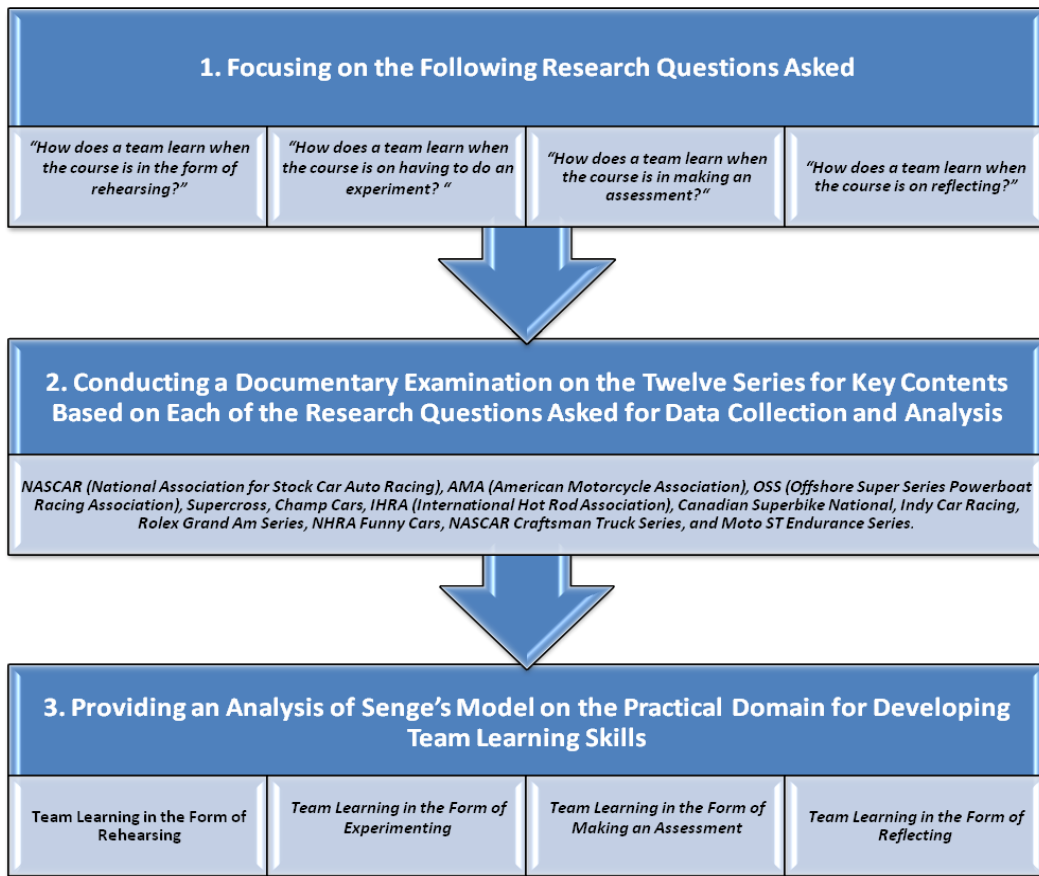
1. Focusing on the Following Research Questions Asked

"How does a team learn when the course is in the form of rehearsing?"

"How does a team learn when the course is on having to do an experiment? "

"How does a team learn when the course is in making an assessment?"

"How does a team learn when the course is on reflecting?"

2. Conducting a Documentary Examination on the Twelve Series for Key Contents Based on Each of the Research Questions Asked for Data Collection and Analysis

NASCAR (National Association for Stock Car Auto Racing), AMA (American Motorcycle Association), OSS (Offshore Super Series Powerboat Racing Association), Supercross, Champ Cars, IHRA (International Hot Rod Association), Canadian Superbike National, Indy Car Racing, Rolex Grand Am Series, NHRA Funny Cars, NASCAR Craftsman Truck Series, and Moto ST Endurance Series.

3. Providing an Analysis of Senge's Model on the Practical Domain for Developing Team Learning Skills

Team Learning in the Form of Rehearsing

Team Learning in the Form of Experimenting

Team Learning in the Form of Making an Assessment

Team Learning in the Form of Reflecting